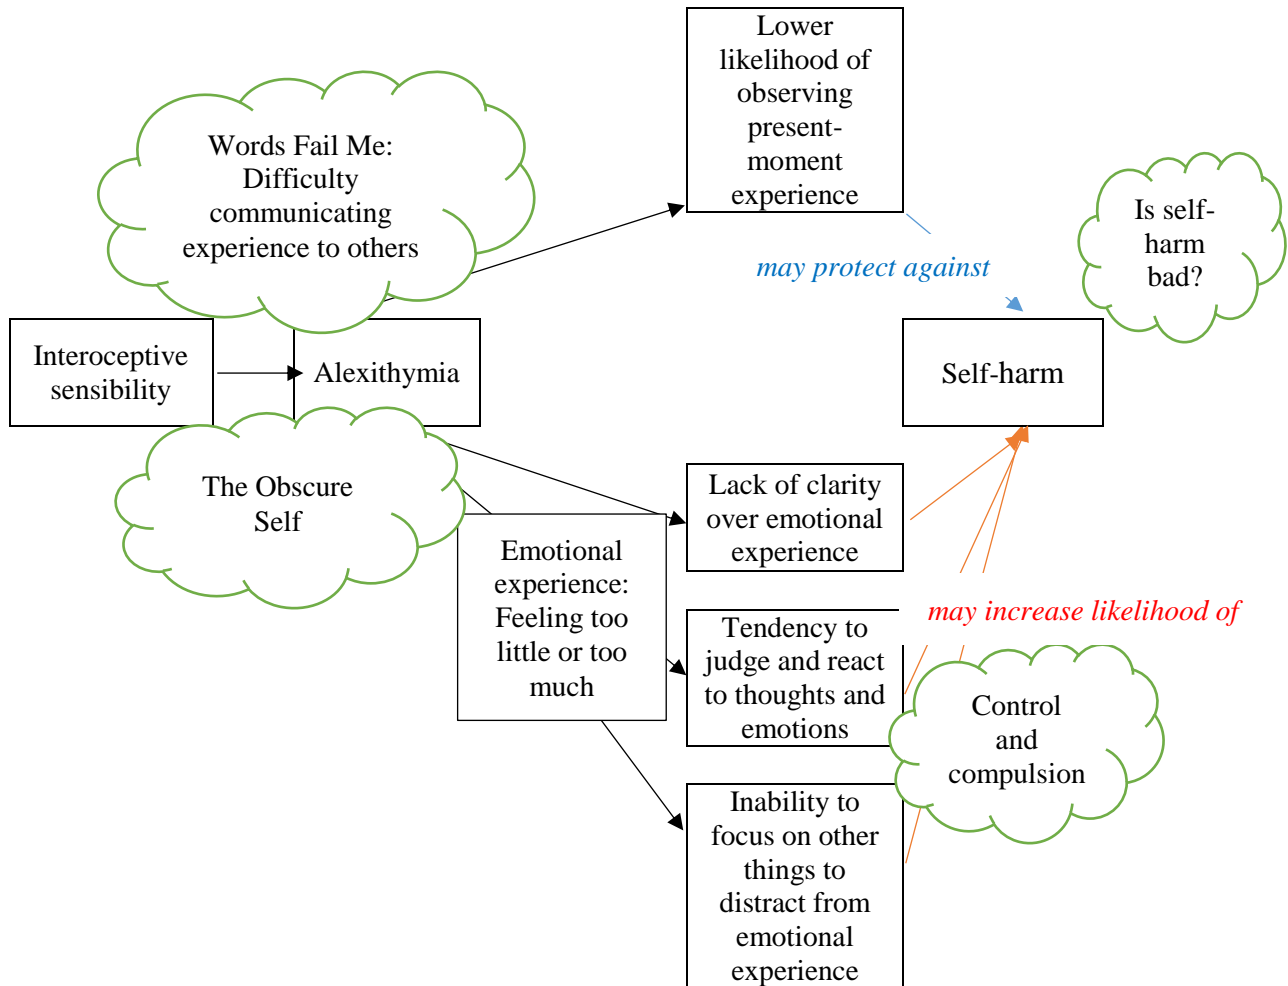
Lower likelihood of observing present-moment experience

Words Fail Me: Difficulty communicating experience to others

may protect against

Is self-harm bad?

Interoceptive sensibility

Alexithymia

Self-harm

The Obscure Self

Lack of clarity over emotional experience

Emotional experience: Feeling too little or too much

Tendency to judge and react to thoughts and emotions

may increase likelihood of

Control and compulsion

Inability to focus on other things to distract from emotional experience